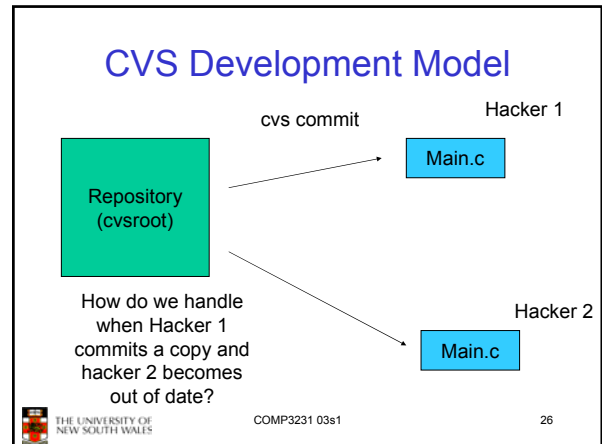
CVS Development Model

cvs commit

Hacker 1

Repository (cvsroot)

Main.c

How do we handle when Hacker 1 commits a copy and hacker 2 becomes out of date?

Hacker 2

Main.c

THE UNIVERSITY OF NEW SOUTH WALES

COMP3231 03s1

26